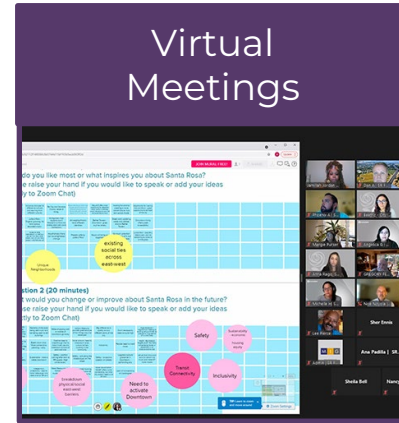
Virtual Meetings

JOIN MURAL CHAT

do you like most or what inspires you about Santa Rosa?
se raise your hand if you would like to speak or add your ideas
tly to Zoom Chat)

Unique Neighborhoods

existing social ties across east-west

ation 2 (20 minutes)
t would you change or improve about Santa Rosa in the future?
se raise your hand if you would like to speak or add your ideas
tly to Zoom Chat)

Safety

Sustainable practices

Housing

Transit Connectivity

Inclusivity

Breakdown physical barriers east-west barriers

Need to activate Downtown

Sher Ennis

Ana Padilla | SR

Sheila Bell

Nancy